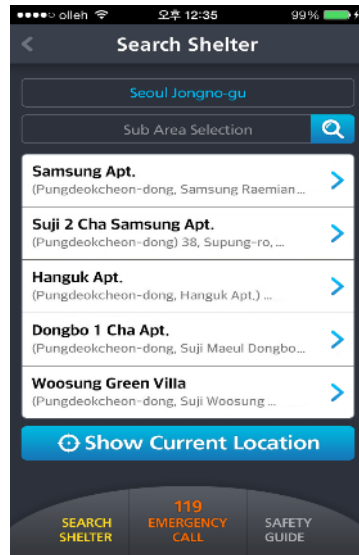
●●●●○ olleh 오후 12:35 99%

Search Shelter

Seoul Jongno-gu

Sub Area Selection

Samsung Apt.
(Pungdeokcheon-dong, Samsung Raemian...

Suji 2 Cha Samsung Apt.
(Pungdeokcheon-dong) 38, Supung-ro, ...

Hanguk Apt.
(Pungdeokcheon-dong, Hanguk Apt.) ...

Dongbo 1 Cha Apt.
(Pungdeokcheon-dong, Suji Maeul Dongbo...

Woosung Green Villa
(Pungdeokcheon-dong, Suji Woosung ...

Show Current Location

SEARCH SHELTER

119 EMERGENCY CALL

SAFETY GUIDE